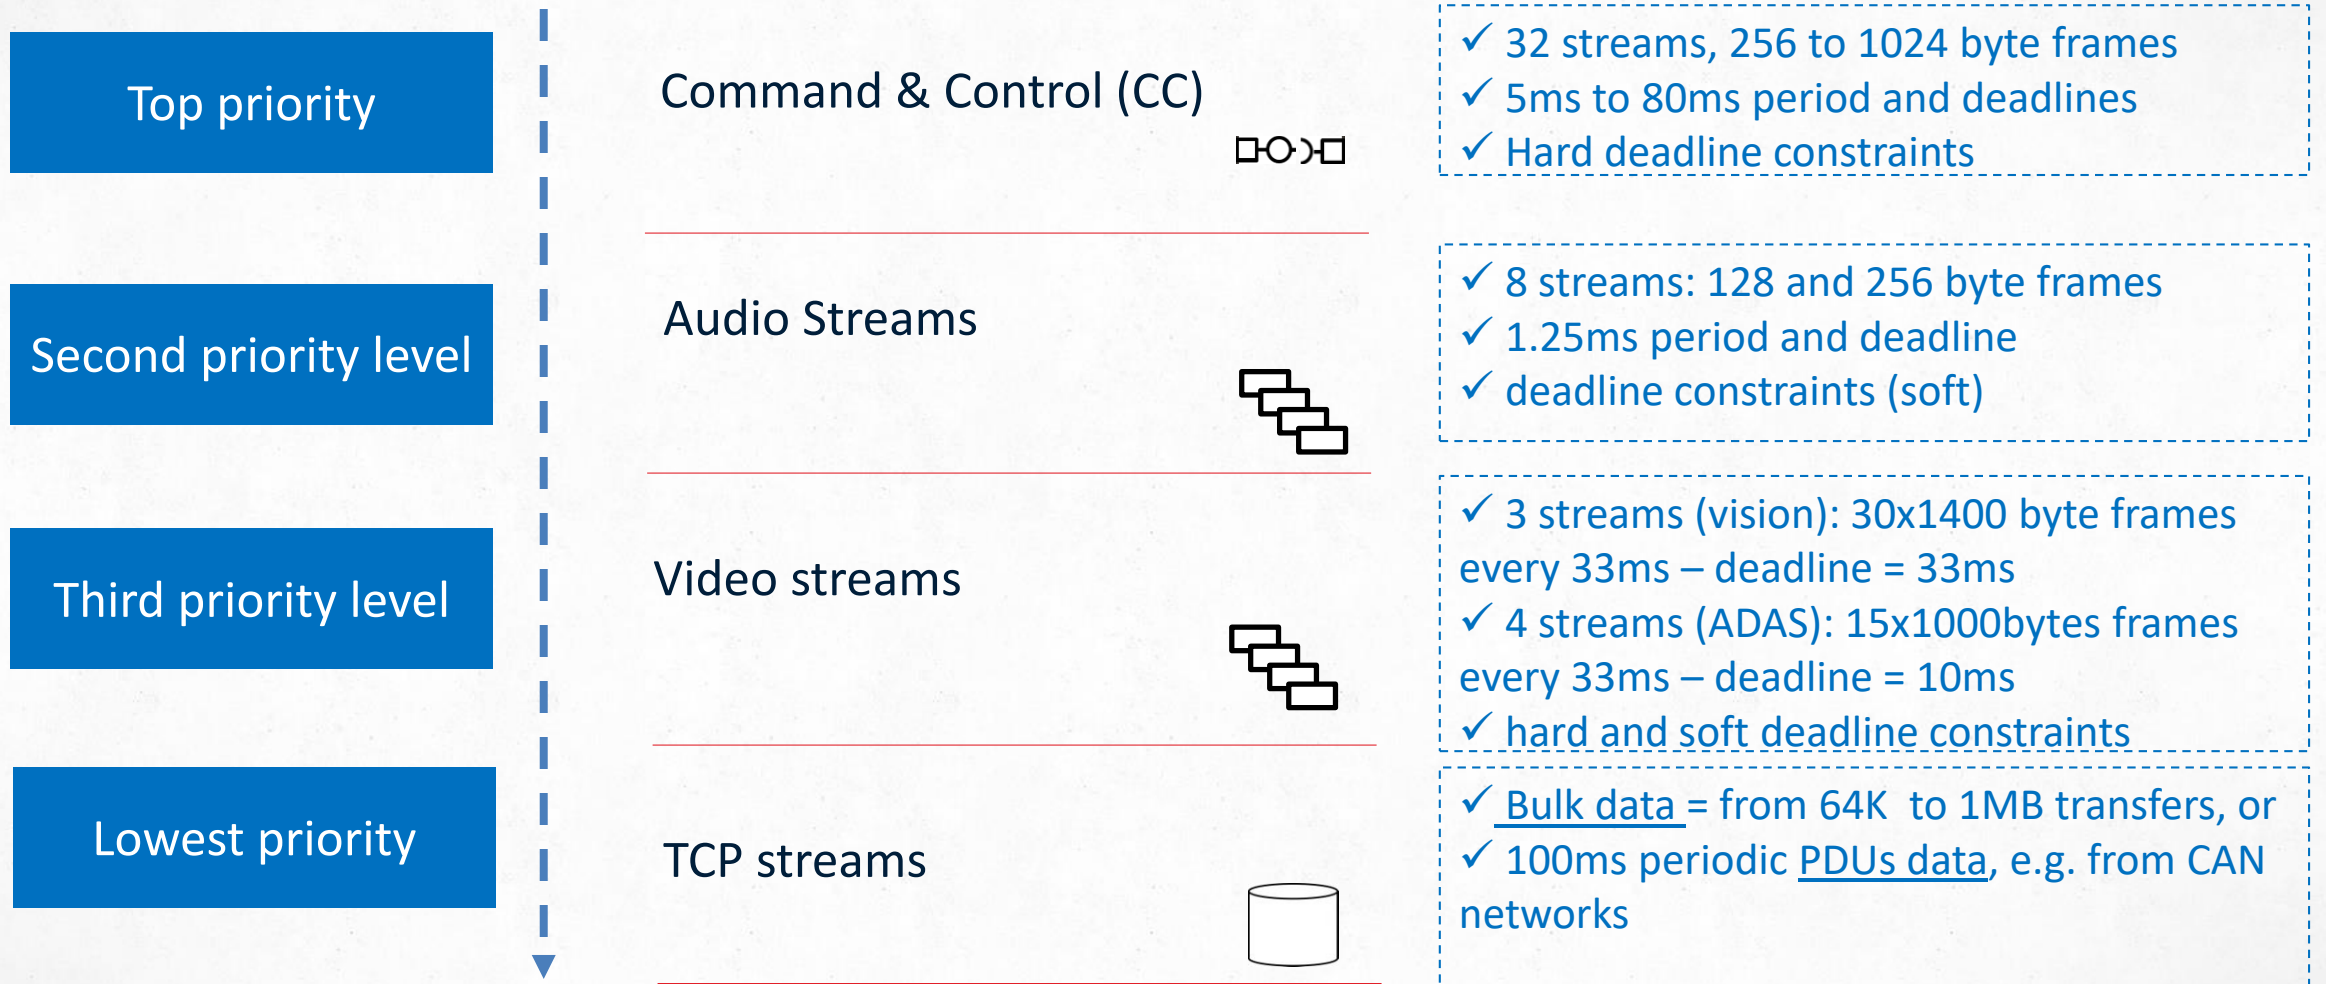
Top priority

Second priority level

Third priority level

Lowest priority

Command & Control (CC)

✓ 32 streams, 256 to 1024 byte frames
✓ 5ms to 80ms period and deadlines
✓ Hard deadline constraints

Audio Streams

✓ 8 streams: 128 and 256 byte frames
✓ 1.25ms period and deadline
✓ deadline constraints (soft)

Video streams

✓ 3 streams (vision): 30x1400 byte frames every 33ms – deadline = 33ms
✓ 4 streams (ADAS): 15x1000bytes frames every 33ms – deadline = 10ms
✓ hard and soft deadline constraints

TCP streams

✓ Bulk data = from 64K to 1MB transfers, or
✓ 100ms periodic PDUs data, e.g. from CAN networks